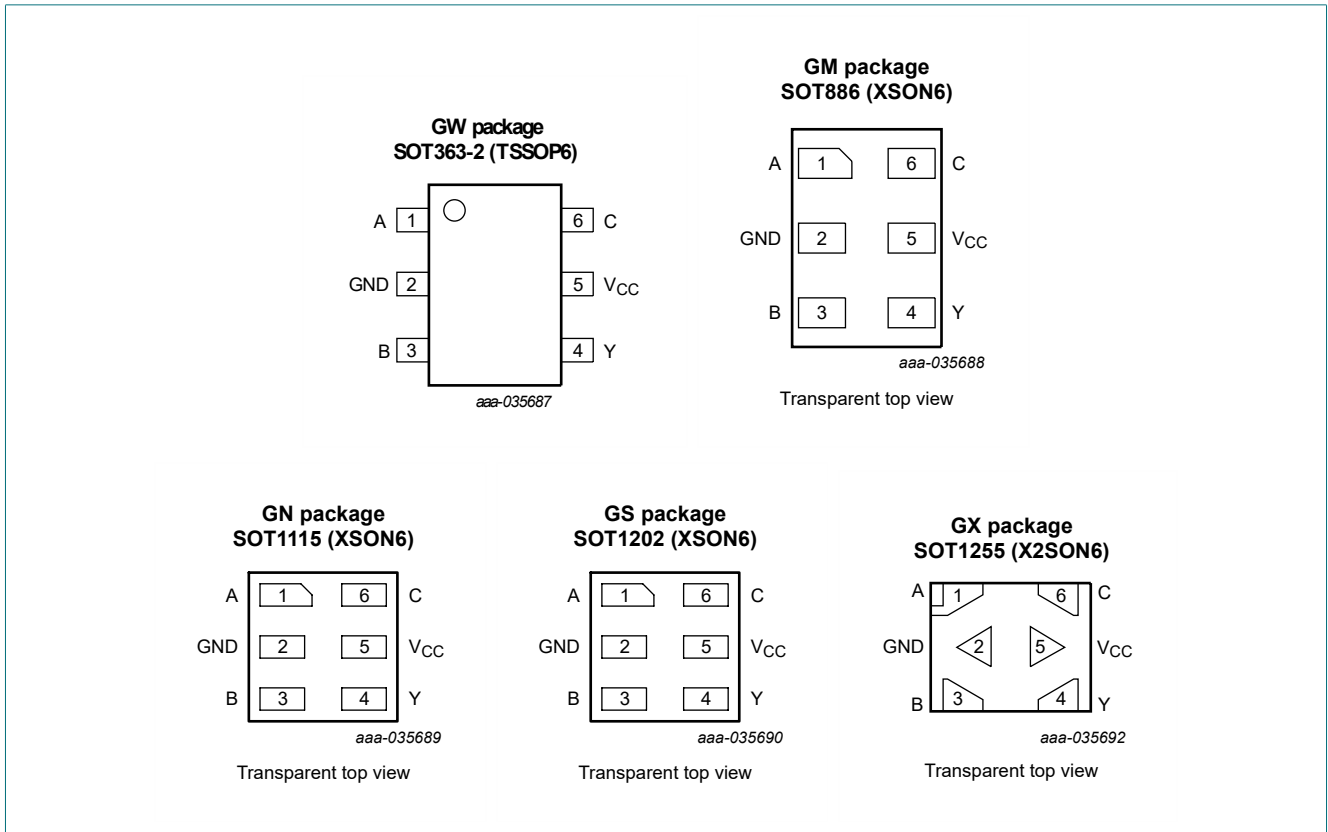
GW package
SOT363-2 (TSSOP6)

A 1
GND 2
B 3
6 C
5 $V_{CC}$
4 Y

aaa-035687

GM package
SOT886 (XSON6)

A 1
GND 2
B 3
6 C
5 $V_{CC}$
4 Y

aaa-035688

Transparent top view

GN package
SOT1115 (XSON6)

A 1
GND 2
B 3
6 C
5 $V_{CC}$
4 Y

aaa-035689

Transparent top view

GS package
SOT1202 (XSON6)

A 1
GND 2
B 3
6 C
5 $V_{CC}$
4 Y

aaa-035690

Transparent top view

GX package
SOT1255 (X2SON6)

A 1
GND 2
B 3
6 C
5 $V_{CC}$
4 Y

aaa-035692

Transparent top view